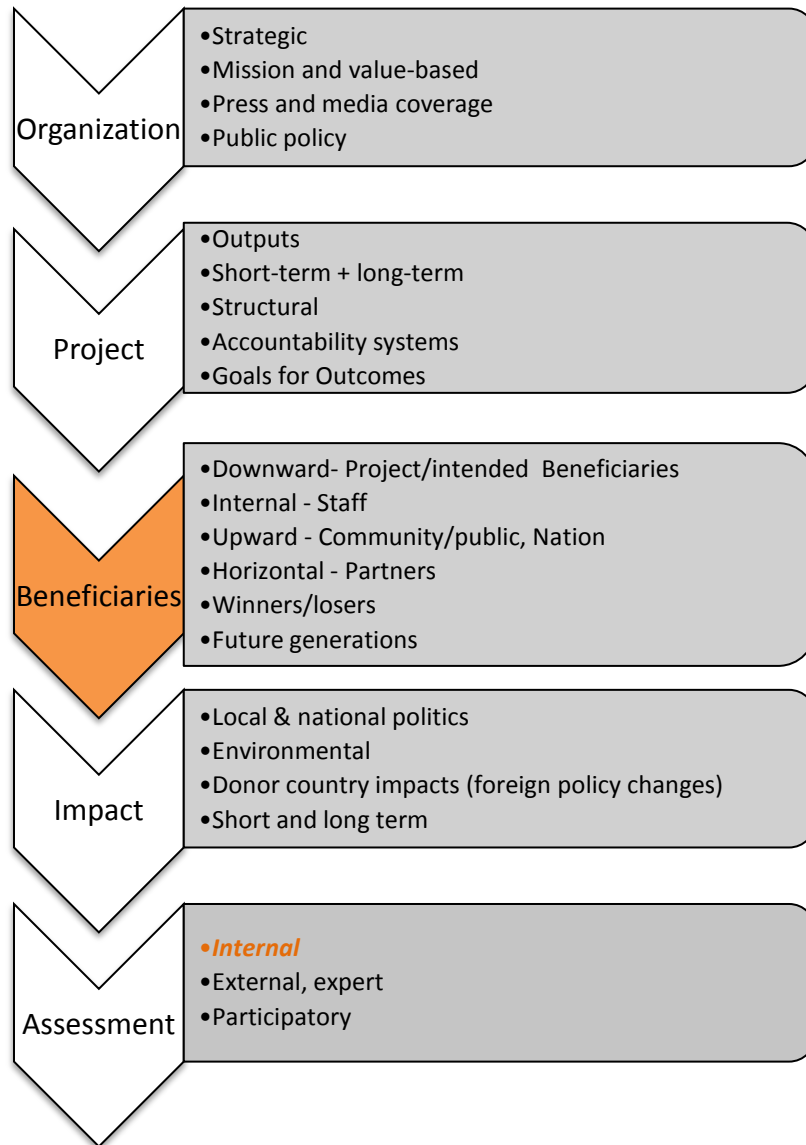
Organization

•Strategic
•Mission and value-based
•Press and media coverage
•Public policy

Project

•Outputs
•Short-term + long-term
•Structural
•Accountability systems
•Goals for Outcomes

Beneficiaries

•Downward- Project/intended Beneficiaries
•Internal - Staff
•Upward - Community/public, Nation
•Horizontal - Partners
•Winners/losers
•Future generations

Impact

•Local & national politics
•Environmental
•Donor country impacts (foreign policy changes)
•Short and long term

Assessment

•Internal
•External, expert
•Participatory